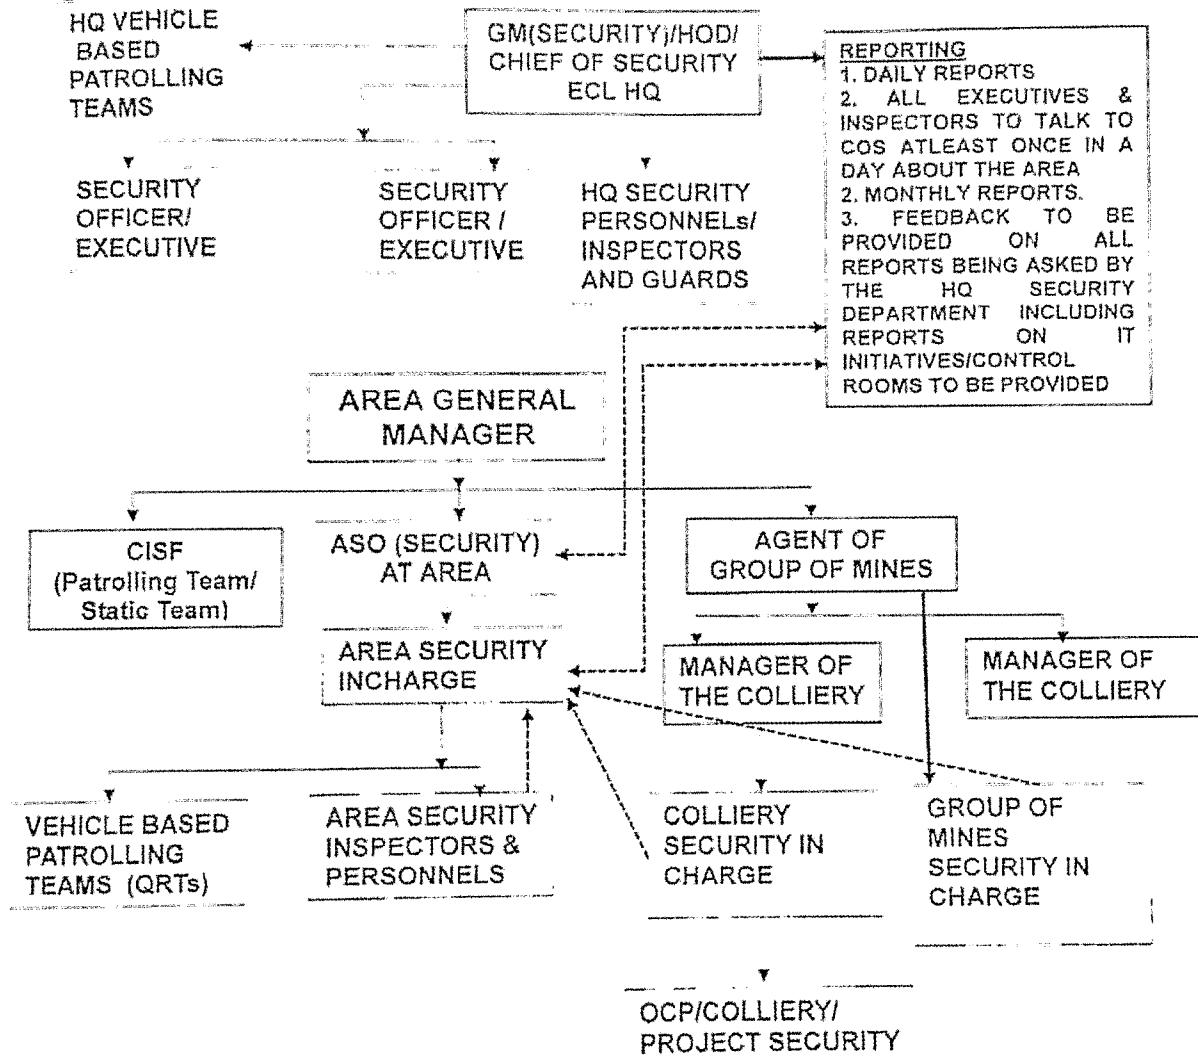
HQ VEHICLE BASED PATROLLING TEAMS

GM(SECURITY)/HOD/ CHIEF OF SECURITY ECL HQ

REPORTING
1. DAILY REPORTS
2. ALL EXECUTIVES & INSPECTORS TO TALK TO COS ATLEAST ONCE IN A DAY ABOUT THE AREA
2. MONTHLY REPORTS.
3. FEEDBACK TO BE PROVIDED ON ALL REPORTS BEING ASKED BY THE HQ SECURITY DEPARTMENT INCLUDING REPORTS ON IT INITIATIVES/CONTROL ROOMS TO BE PROVIDED

SECURITY OFFICER/ EXECUTIVE

SECURITY OFFICER / EXECUTIVE

HQ SECURITY PERSONNELs/ INSPECTORS AND GUARDS

AREA GENERAL MANAGER

CISF (Patrolling Team/ Static Team)

ASO (SECURITY) AT AREA

AGENT OF GROUP OF MINES

AREA SECURITY INCHARGE

MANAGER OF THE COLLIERY

MANAGER OF THE COLLIERY

VEHICLE BASED PATROLLING TEAMS (QRTs)

AREA SECURITY INSPECTORS & PERSONNELS

COLLIERY SECURITY IN CHARGE

GROUP OF MINES SECURITY IN CHARGE

OCP/COLLIERY/ PROJECT SECURITY